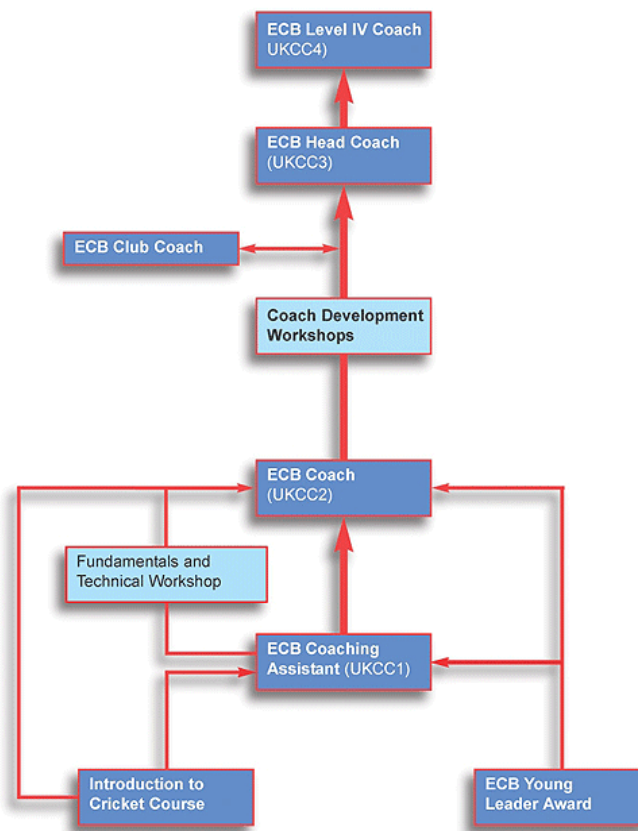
ECB Level IV Coach UKCC4)

ECB Head Coach (UKCC3)

ECB Club Coach

Coach Development Workshops

ECB Coach (UKCC2)

Fundamentals and Technical Workshop

ECB Coaching Assistant (UKCC1)

Introduction to Cricket Course

ECB Young Leader Award